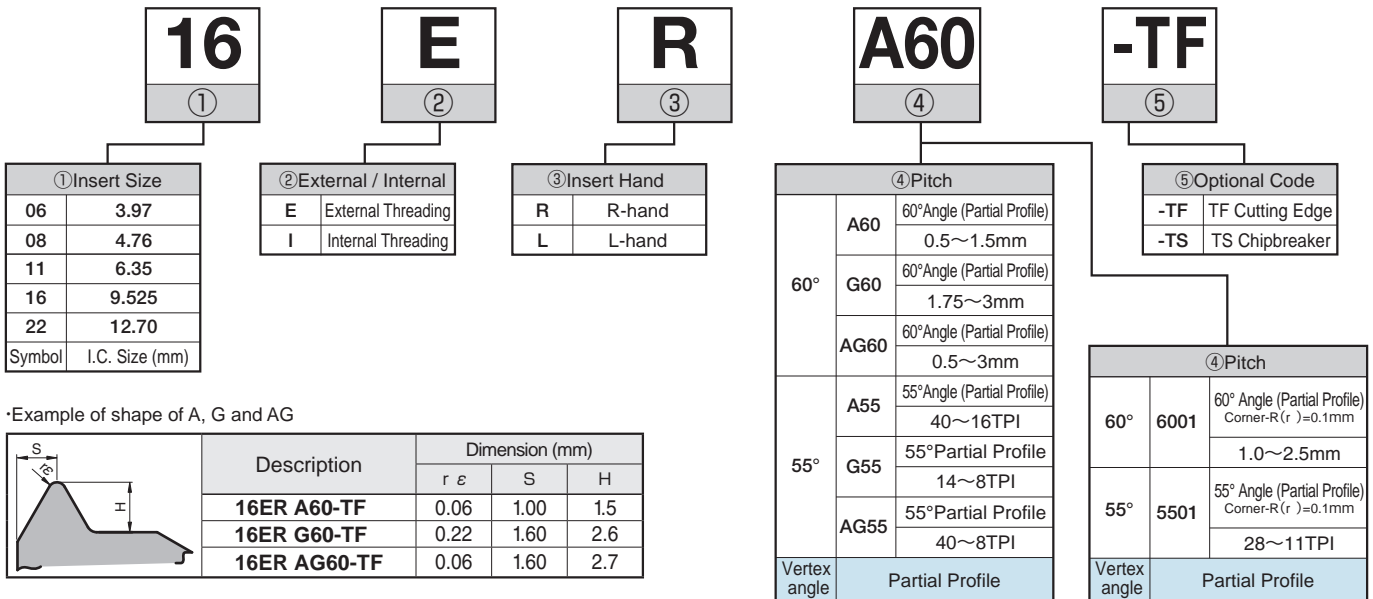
16
①

E
②

R
③

A60
④

-TF
⑤

| ①Insert Size | |
|---|---|
| 06 | 3.97 |
| 08 | 4.76 |
| 11 | 6.35 |
| 16 | 9.525 |
| 22 | 12.70 |
| Symbol | I.C. Size (mm) |

| ②External / Internal | |
|---|---|
| E | External Threading |
| I | Internal Threading |

| ③Insert Hand | |
|---|---|
| R | R-hand |
| L | L-hand |

| ④Pitch | | |
|---|---|---|
| 60° | A60 | 60°Angle (Partial Profile) |
| | | 0.5～1.5mm |
| | G60 | 60°Angle (Partial Profile) |
| | | 1.75～3mm |
| | AG60 | 60°Angle (Partial Profile) |
| | | 0.5～3mm |
| 55° | A55 | 55°Angle (Partial Profile) |
| | | 40～16TPI |
| | G55 | 55°Partial Profile |
| | | 14～8TPI |
| | AG55 | 55°Partial Profile |
| | | 40～8TPI |
| Vertex angle | Partial Profile | |

| ⑤Optional Code | |
|---|---|
| -TF | TF Cutting Edge |
| -TS | TS Chipbreaker |

| ④Pitch | | |
|---|---|---|
| 60° | 6001 | 60° Angle (Partial Profile) Corner-R(r )=0.1mm |
| | | 1.0～2.5mm |
| 55° | 5501 | 55° Angle (Partial Profile) Corner-R(r )=0.1mm |
| | | 28～11TPI |
| Vertex angle | Partial Profile | |

·Example of shape of A, G and AG

S
rε
H

| Description | Dimension (mm) r ε | S | H |
|---|---|---|---|
| 16ER A60-TF | 0.06 | 1.00 | 1.5 |
| 16ER G60-TF | 0.22 | 1.60 | 2.6 |
| 16ER AG60-TF | 0.06 | 1.60 | 2.7 |